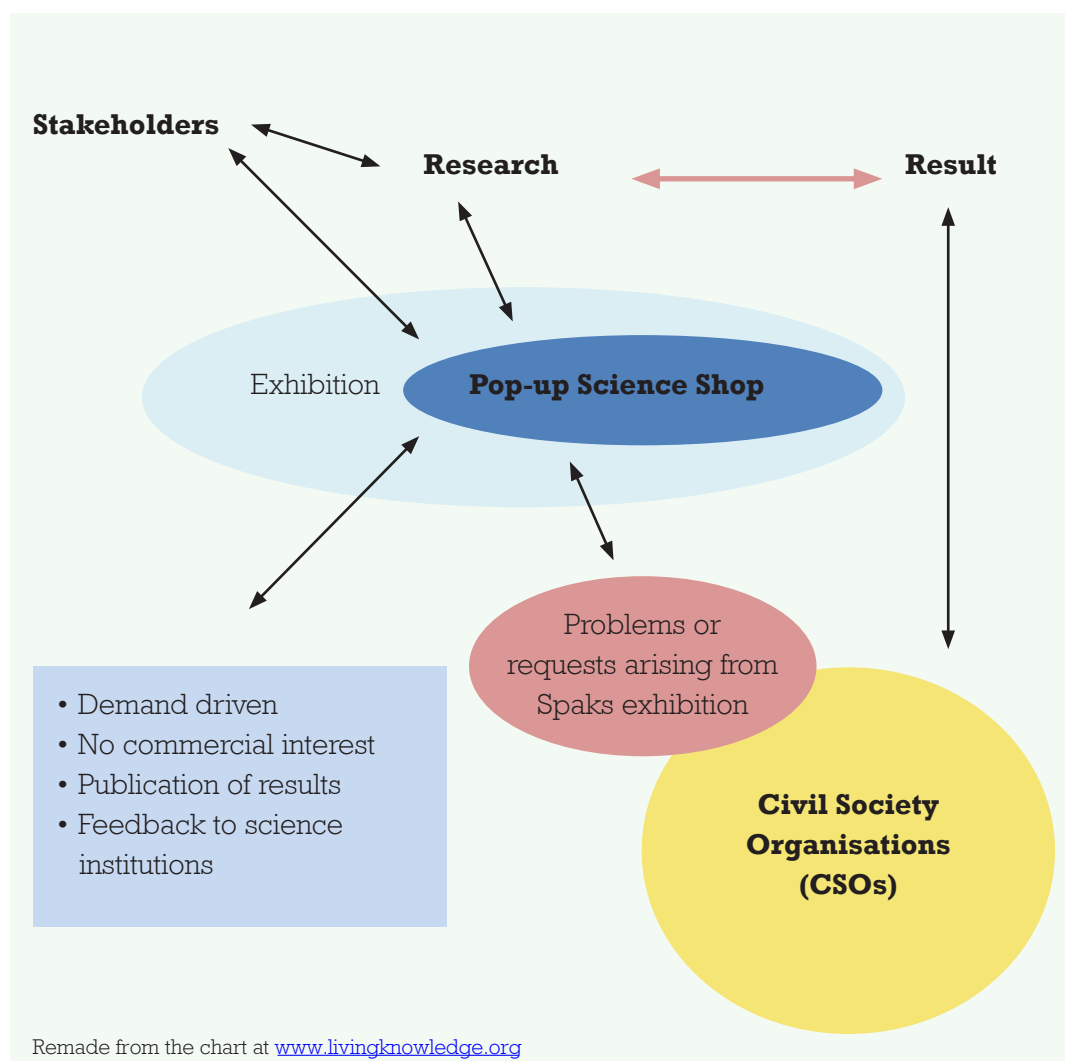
Stakeholders

Research

Result

Exhibition

Pop-up Science Shop

Problems or requests arising from Spaks exhibition

• Demand driven
• No commercial interest
• Publication of results
• Feedback to science institutions

Civil Society Organisations (CSOs)

Remade from the chart at www.livingknowledge.org